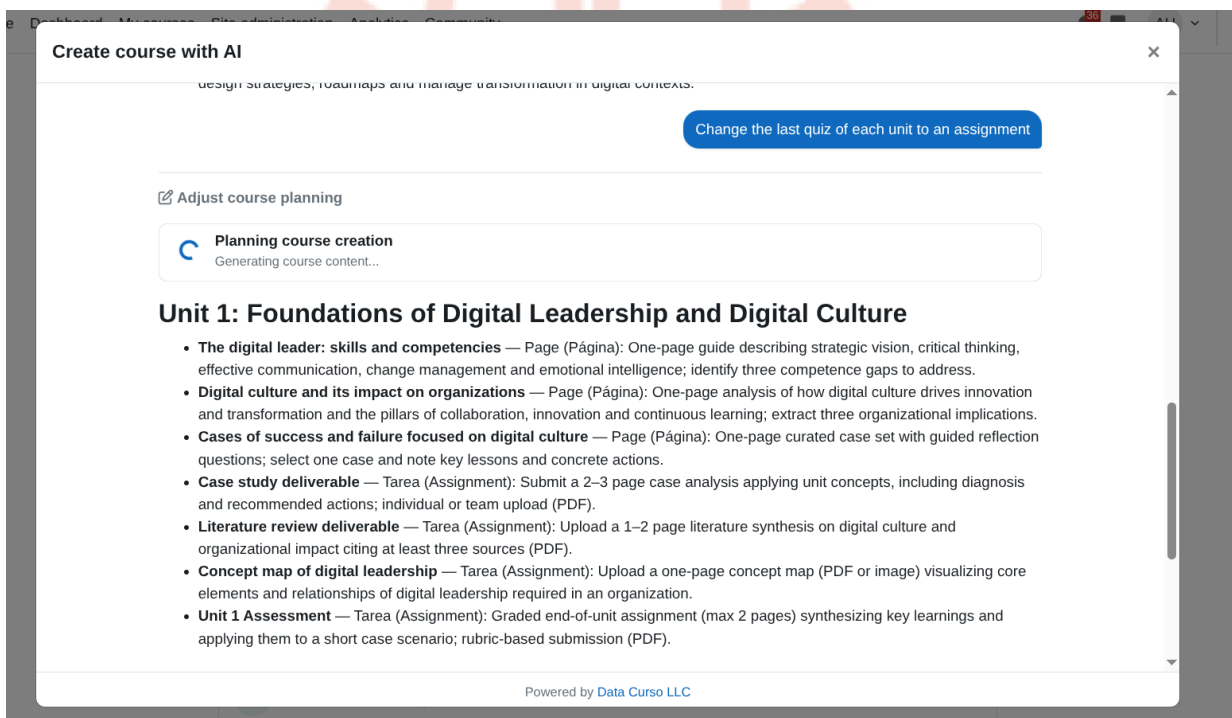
e Dashboard My courses Site administration Analytics Community 36 AU

Create course with AI ×

design strategies, roadmaps and manage transformation in digital contexts.

Change the last quiz of each unit to an assignment

Adjust course planning

Planning course creation
Generating course content...

Unit 1: Foundations of Digital Leadership and Digital Culture

- **The digital leader: skills and competencies** — Page (Página): One-page guide describing strategic vision, critical thinking, effective communication, change management and emotional intelligence; identify three competence gaps to address.
- **Digital culture and its impact on organizations** — Page (Página): One-page analysis of how digital culture drives innovation and transformation and the pillars of collaboration, innovation and continuous learning; extract three organizational implications.
- **Cases of success and failure focused on digital culture** — Page (Página): One-page curated case set with guided reflection questions; select one case and note key lessons and concrete actions.
- **Case study deliverable** — Tarea (Assignment): Submit a 2–3 page case analysis applying unit concepts, including diagnosis and recommended actions; individual or team upload (PDF).
- **Literature review deliverable** — Tarea (Assignment): Upload a 1–2 page literature synthesis on digital culture and organizational impact citing at least three sources (PDF).
- **Concept map of digital leadership** — Tarea (Assignment): Upload a one-page concept map (PDF or image) visualizing core elements and relationships of digital leadership required in an organization.
- **Unit 1 Assessment** — Tarea (Assignment): Graded end-of-unit assignment (max 2 pages) synthesizing key learnings and applying them to a short case scenario; rubric-based submission (PDF).

Powered by Data Curso LLC